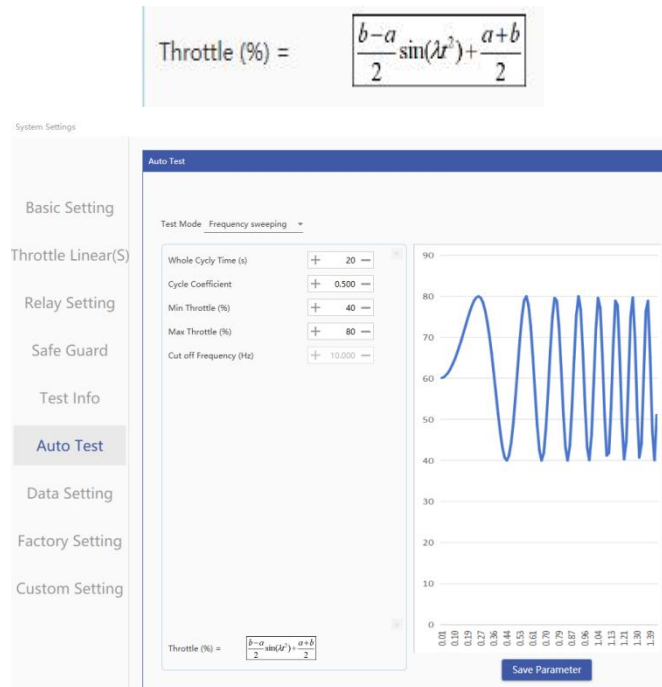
Throttle (%) = $\frac{b-a}{2}\sin(\lambda t^2)+\frac{a+b}{2}$

System Settings

Basic Setting
Throttle Linear(S)
Relay Setting
Safe Guard
Test Info
Auto Test
Data Setting
Factory Setting
Custom Setting

Auto Test

Test Mode Frequency sweeping

Whole Cycly Time (s) + 20 —
Cycle Coefficient + 0.500 —
Min Throttle (%) + 40 —
Max Throttle (%) + 80 —
Cut off Frequency (Hz) + 10.000 —

Throttle (%) = $\frac{b-a}{2}\sin(\lambda t^2)+\frac{a+b}{2}$

90
80
70
60
50
40
30
20
10
0

0.01 0.10 0.19 0.27 0.36 0.44 0.53 0.61 0.70 0.79 0.87 0.96 1.04 1.13 1.21 1.30 1.39

Save Parameter